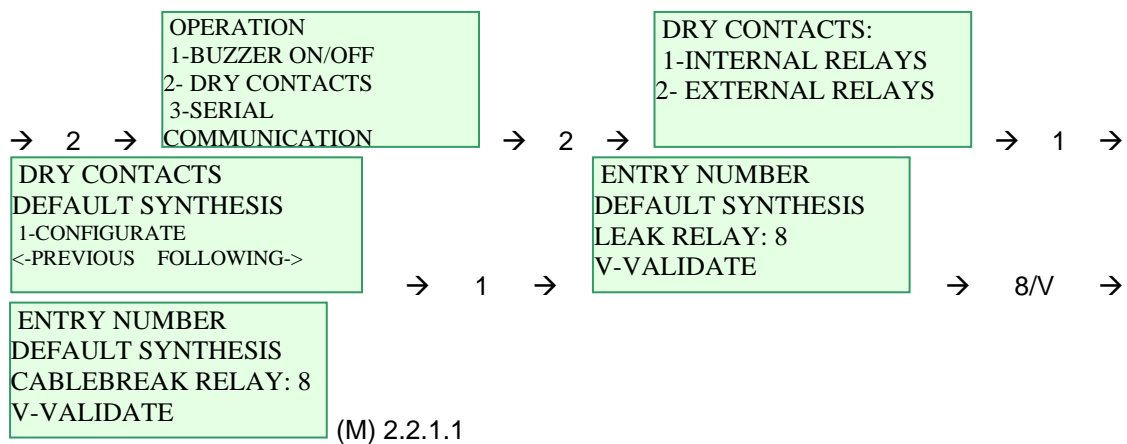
→ 2 →

OPERATION
1-BUZZER ON/OFF
2- DRY CONTACTS
3-SERIAL COMMUNICATION

→ 2 →

DRY CONTACTS:
1-INTERNAL RELAYS
2- EXTERNAL RELAYS

→ 1 →

DRY CONTACTS
DEFAULT SYNTHESIS
1-CONFIGURATE
<-PREVIOUS FOLLOWING->

→ 1 →

ENTRY NUMBER
DEFAULT SYNTHESIS
LEAK RELAY: 8
V-VALIDATE

→ 8/V →

ENTRY NUMBER
DEFAULT SYNTHESIS
CABLEBREAK RELAY: 8
V-VALIDATE

(M) 2.2.1.1